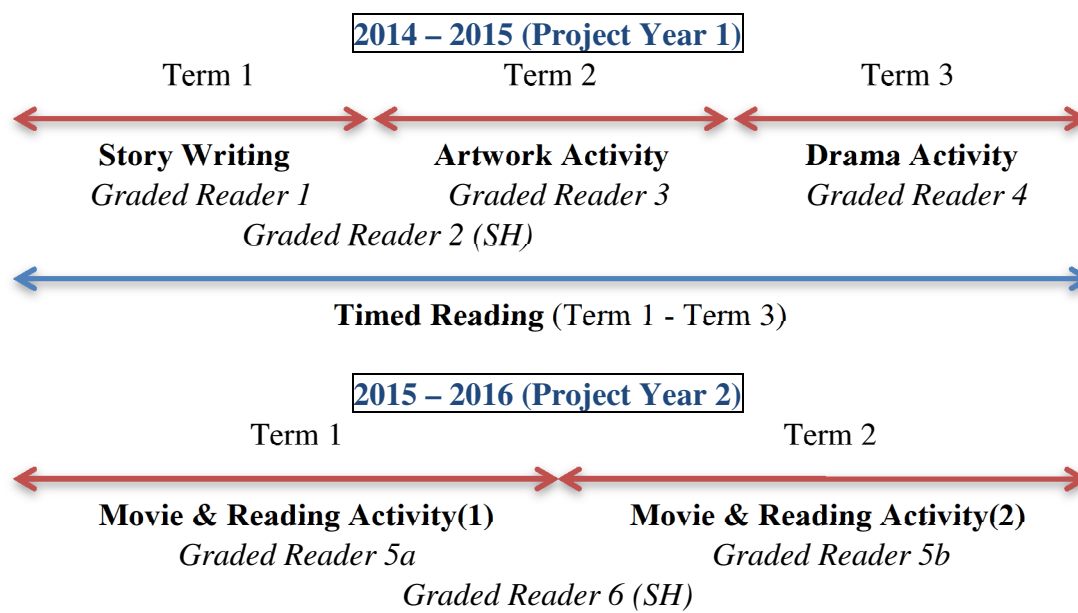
2014 – 2015 (Project Year 1)

Term 1

Term 2

Term 3

Story Writing
Graded Reader 1

Artwork Activity
Graded Reader 3

Drama Activity
Graded Reader 4

Graded Reader 2 (SH)

Timed Reading (Term 1 - Term 3)

2015 – 2016 (Project Year 2)

Term 1

Term 2

Movie & Reading Activity(1)
Graded Reader 5a

Movie & Reading Activity(2)
Graded Reader 5b

Graded Reader 6 (SH)